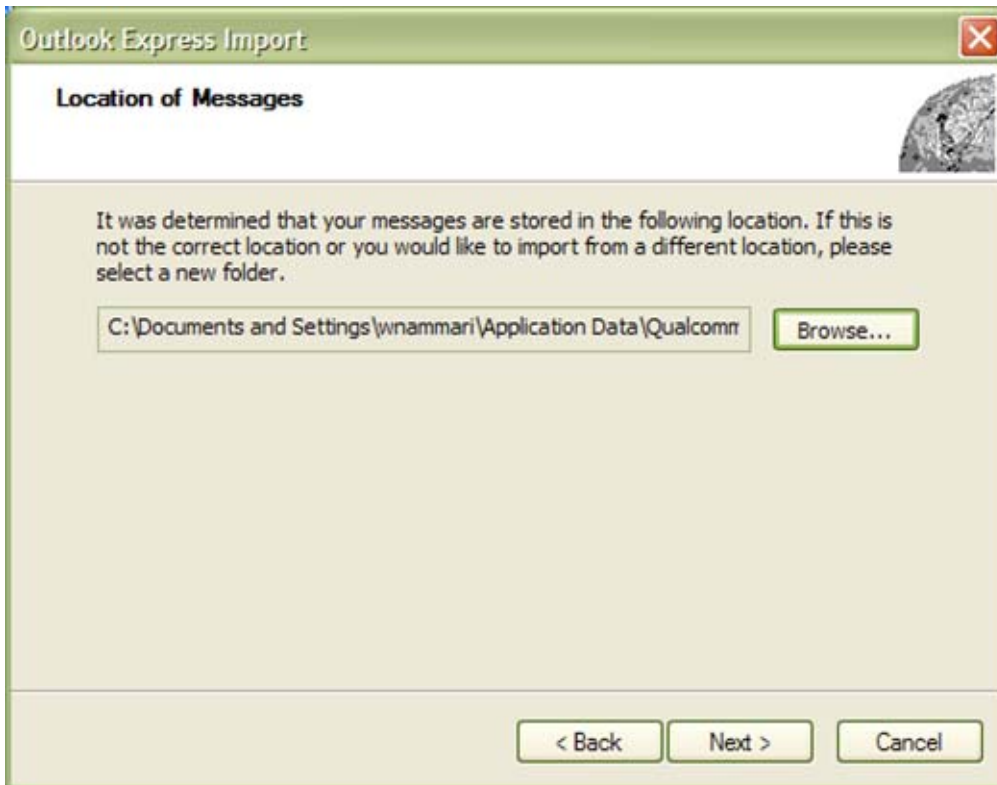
Outlook Express Import

Location of Messages

It was determined that your messages are stored in the following location. If this is not the correct location or you would like to import from a different location, please select a new folder.

C:\Documents and Settings\wnammari\Application Data\Qualcomm

Browse...

< Back

Next >

Cancel